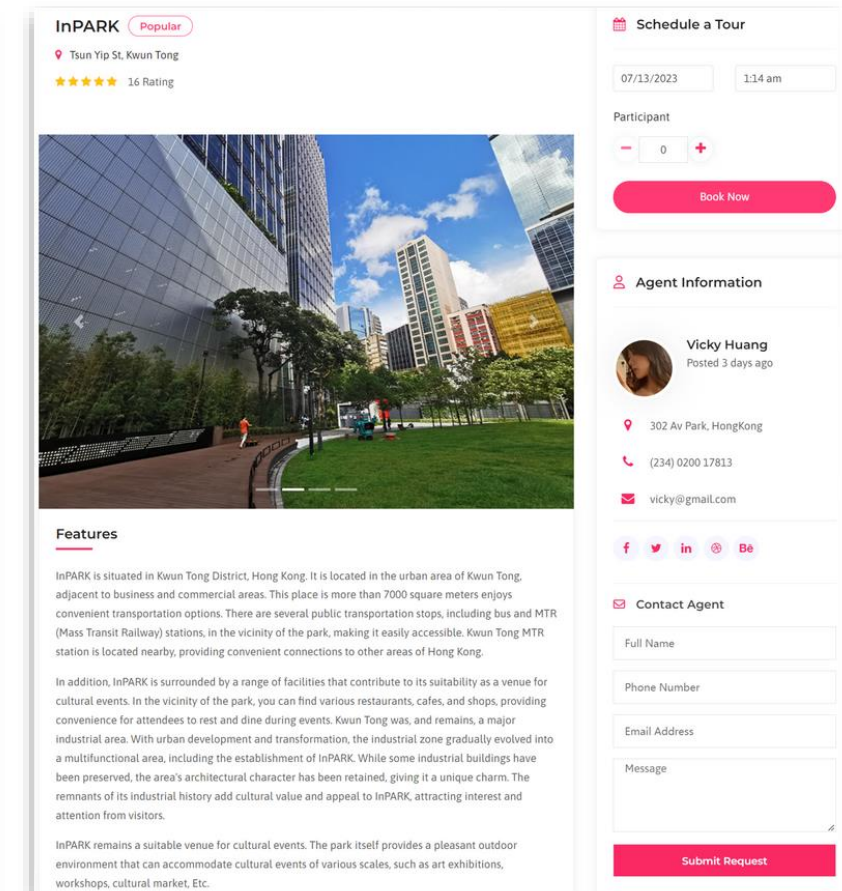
InPARK Popular

Tsun Yip St, Kwun Tong

16 Rating

Features

InPARK is situated in Kwun Tong District, Hong Kong. It is located in the urban area of Kwun Tong, adjacent to business and commercial areas. This place is more than 7000 square meters enjoys convenient transportation options. There are several public transportation stops, including bus and MTR (Mass Transit Railway) stations, in the vicinity of the park, making it easily accessible. Kwun Tong MTR station is located nearby, providing convenient connections to other areas of Hong Kong.

In addition, InPARK is surrounded by a range of facilities that contribute to its suitability as a venue for cultural events. In the vicinity of the park, you can find various restaurants, cafes, and shops, providing convenience for attendees to rest and dine during events. Kwun Tong was, and remains, a major industrial area. With urban development and transformation, the industrial zone gradually evolved into a multifunctional area, including the establishment of InPARK. While some industrial buildings have been preserved, the area's architectural character has been retained, giving it a unique charm. The remnants of its industrial history add cultural value and appeal to InPARK, attracting interest and attention from visitors.

InPARK remains a suitable venue for cultural events. The park itself provides a pleasant outdoor environment that can accommodate cultural events of various scales, such as art exhibitions, workshops, cultural market, Etc.

Schedule a Tour

07/13/2023

1:14 am

Participant

0

Book Now

Agent Information

Vicky Huang

Posted 3 days ago

302 Av Park, HongKong

(234) 0200 17813

vicky@gmail.com

f in Bē

Contact Agent

Full Name

Phone Number

Email Address

Message

Submit Request